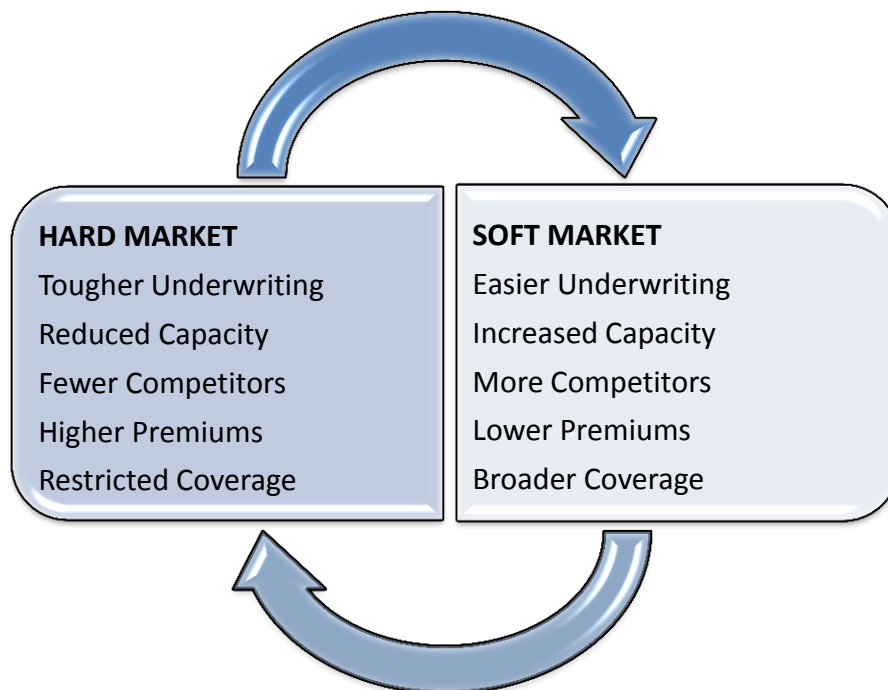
HARD MARKET
Tougher Underwriting
Reduced Capacity
Fewer Competitors
Higher Premiums
Restricted Coverage

SOFT MARKET
Easier Underwriting
Increased Capacity
More Competitors
Lower Premiums
Broader Coverage